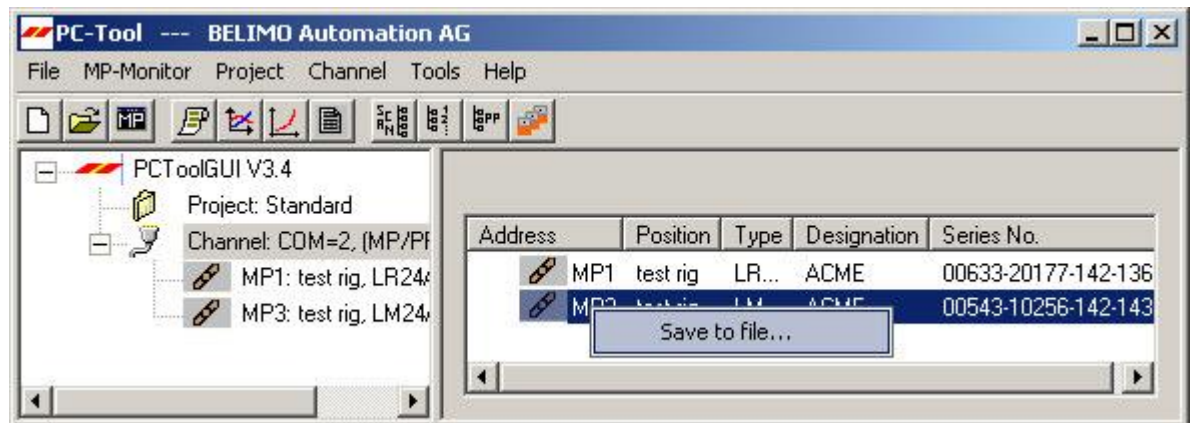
PC-Tool --- BELIMO Automation AG

File MP-Monitor Project Channel Tools Help

PCToolGUI V3.4
Project: Standard
Channel: COM=2, (MP/PI
MP1: test rig, LR24
MP3: test rig, LM24

| Address | Position | Type | Designation | Series No. |
|---|---|---|---|---|
| MP1 | test rig | LR... | ACME | 00633-20177-142-136 |
| MP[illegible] | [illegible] | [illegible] | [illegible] | 00543-10256-142-143 |

Save to file...